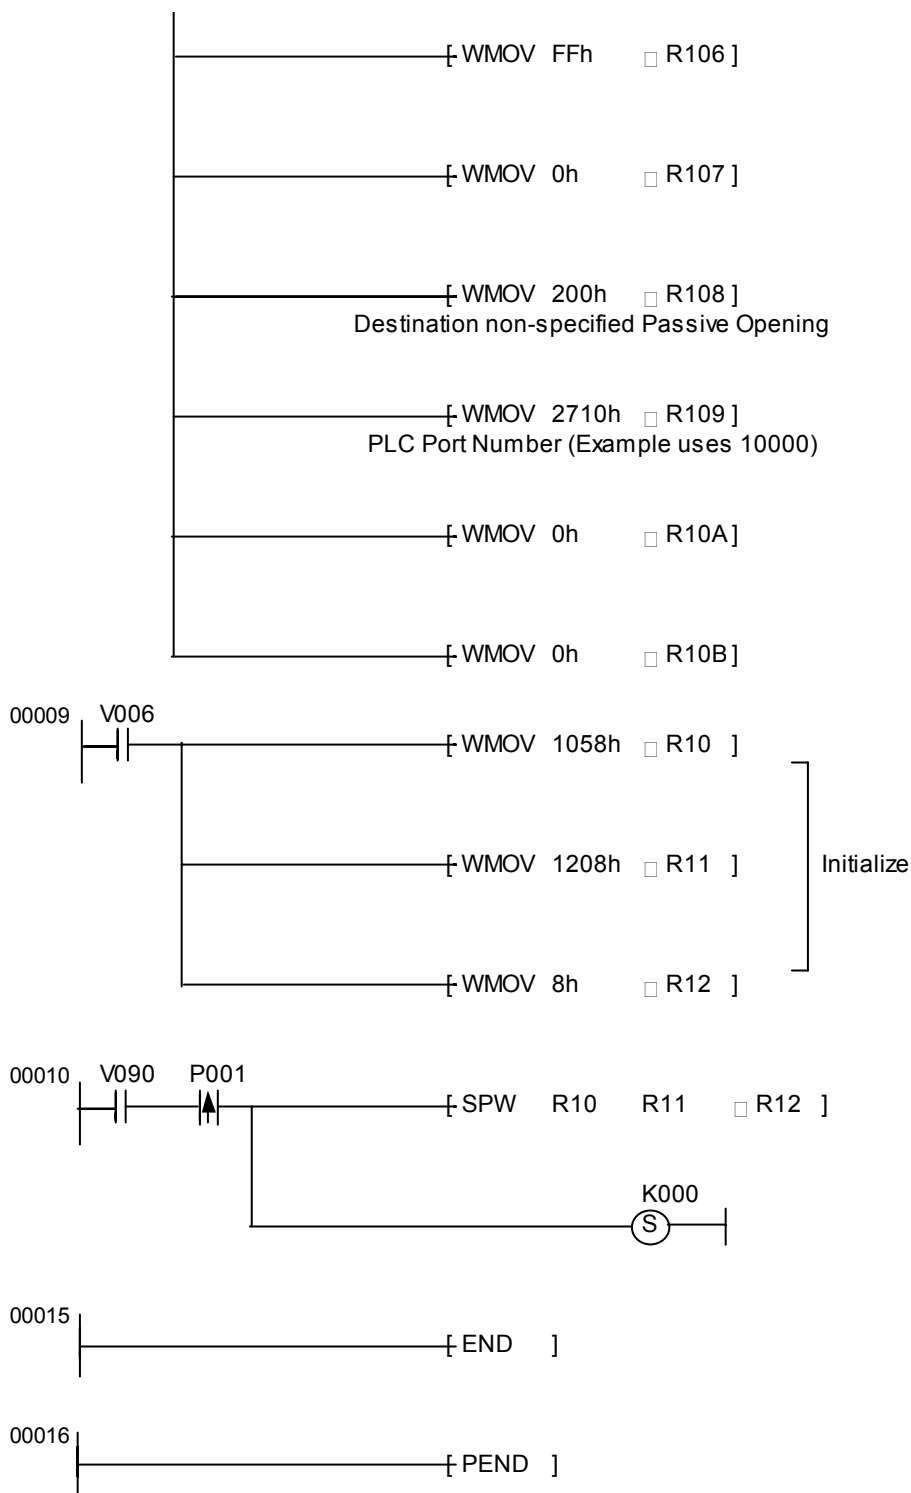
[ WMOV FFh □ R106 ]

[ WMOV 0h □ R107 ]

[ WMOV 200h □ R108 ]
Destination non-specified Passive Opening

[ WMOV 2710h □ R109 ]
PLC Port Number (Example uses 10000)

[ WMOV 0h □ R10A ]

[ WMOV 0h □ R10B ]

00009 V006

[ WMOV 1058h □ R10 ]

[ WMOV 1208h □ R11 ]

Initialize

[ WMOV 8h □ R12 ]

00010 V090 P001

[ SPW R10 R11 □ R12 ]

K000
S

00015

[ END ]

00016

[ PEND ]